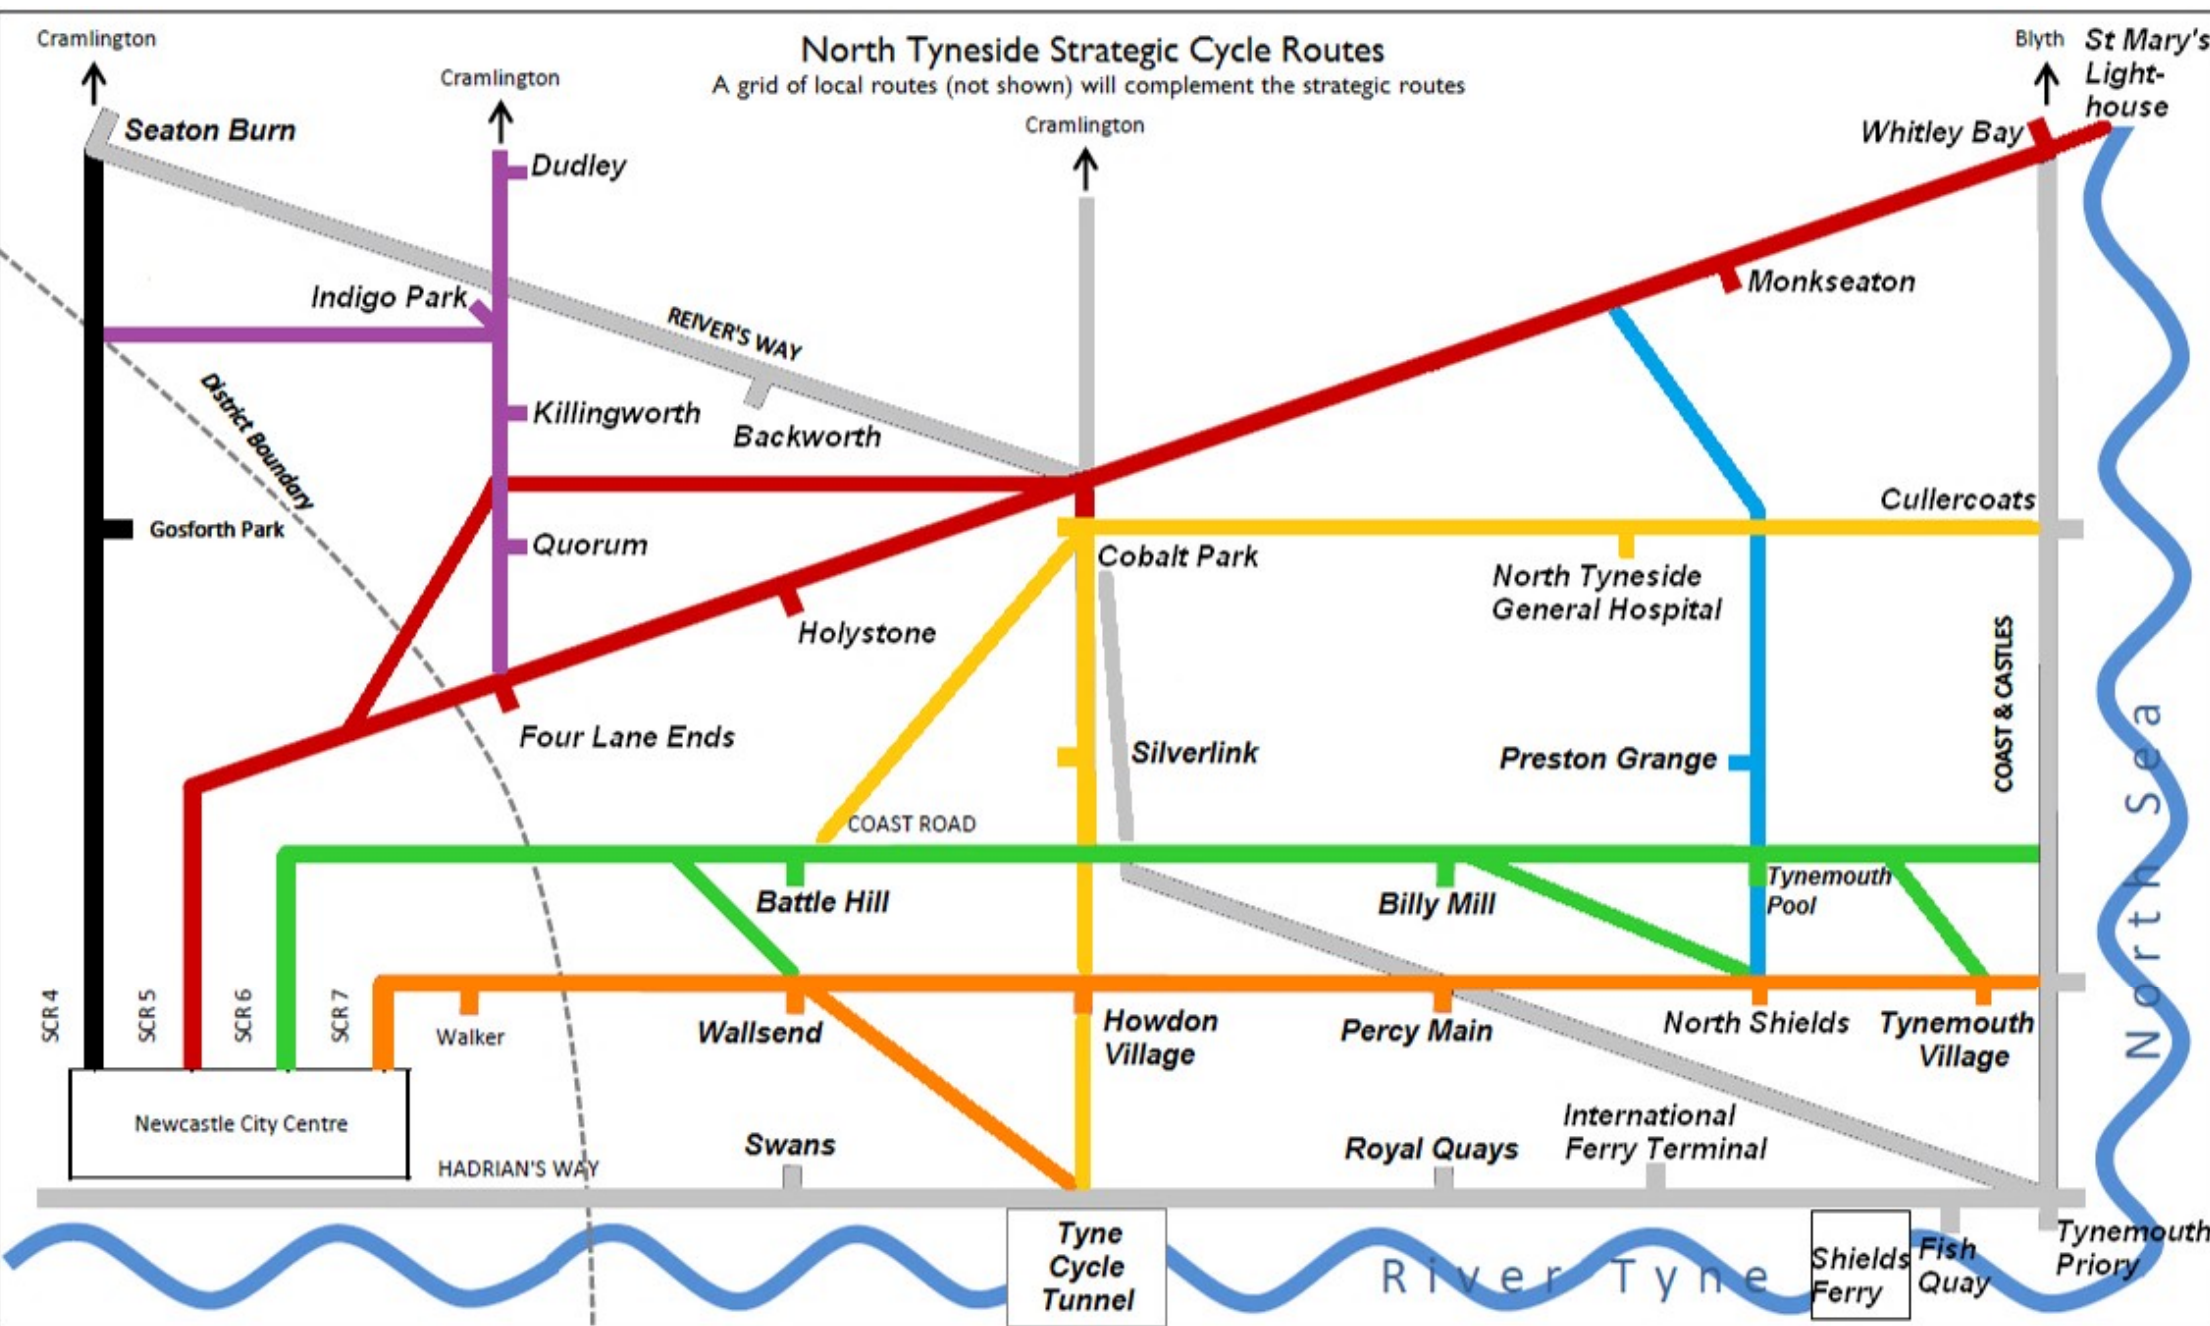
North Tyneside Strategic Cycle Routes
A grid of local routes (not shown) will complement the strategic routes

Cramlington
Cramlington
Cramlington
Blyth
St Mary's Lighthouse

Seaton Burn
Dudley
Whitley Bay
Monkseaton
Indigo Park
REIVER'S WAY
District Boundary
Killingworth
Backworth
Gosforth Park
Quorum
Cobalt Park
Cullercoats
North Tyneside General Hospital
Holystone
COAST & CASTLES
Four Lane Ends
Silverlink
Preston Grange
COAST ROAD
Battle Hill
Billy Mill
Tynemouth Pool
North Sea
SCR 4
SCR 5
SCR 6
SCR 7
Walker
Wallsend
Howdon Village
Percy Main
North Shields
Tynemouth Village
Newcastle City Centre
HADRIAN'S WAY
Swans
Royal Quays
International Ferry Terminal
Tyne Cycle Tunnel
River Tyne
Shields Ferry
Fish Quay
Tynemouth Priory